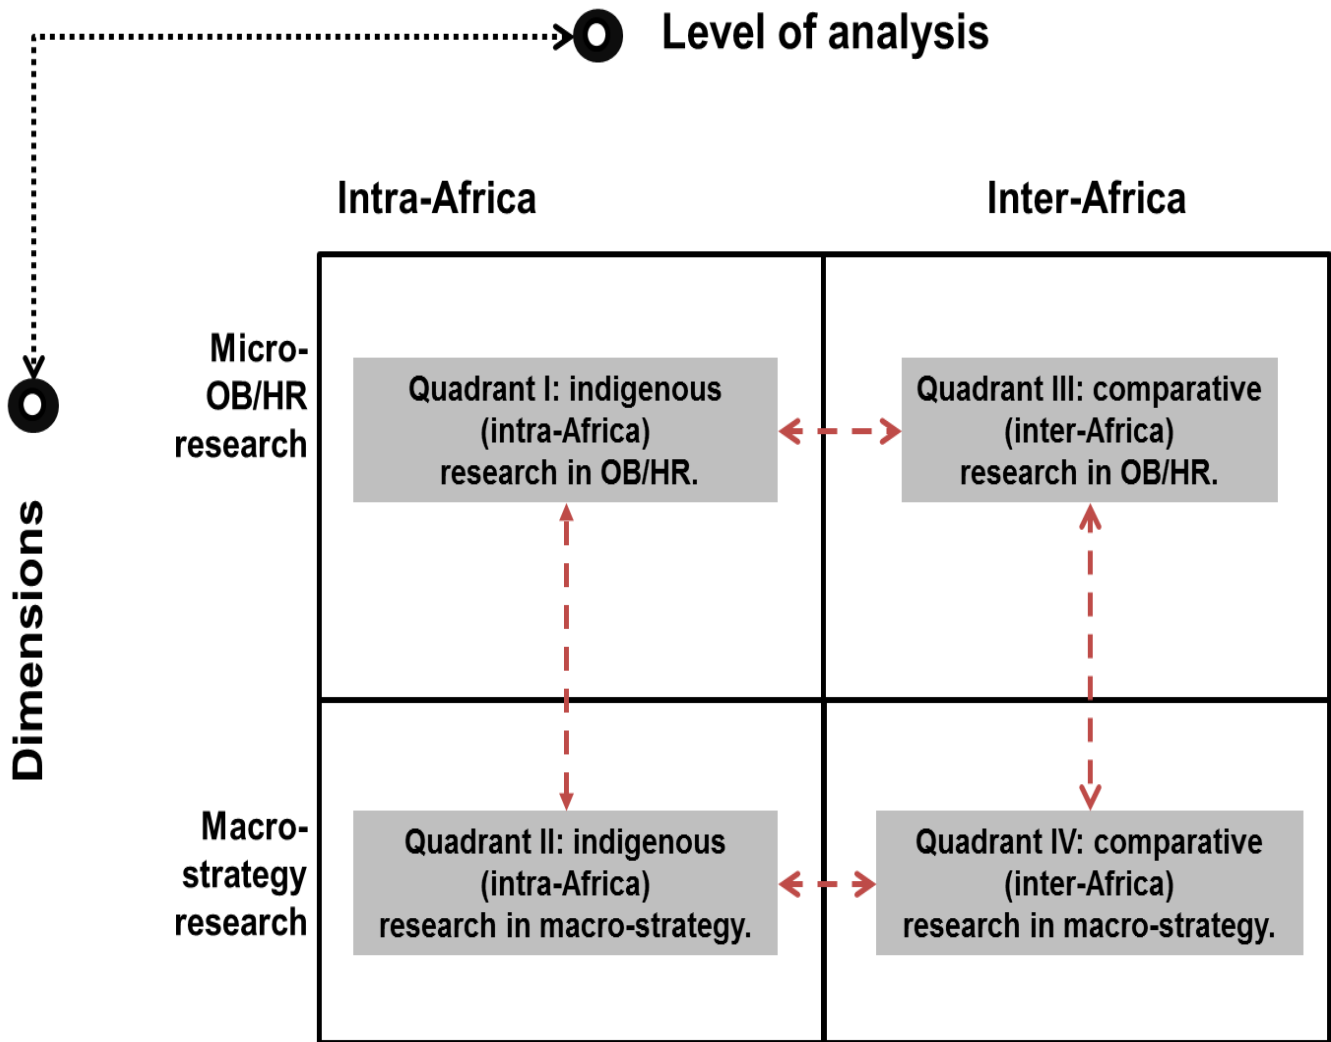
Level of analysis

Dimensions

Intra-Africa

Inter-Africa

Micro-OB/HR research

Quadrant I: indigenous (intra-Africa) research in OB/HR.

Quadrant III: comparative (inter-Africa) research in OB/HR.

Macro-strategy research

Quadrant II: indigenous (intra-Africa) research in macro-strategy.

Quadrant IV: comparative (inter-Africa) research in macro-strategy.